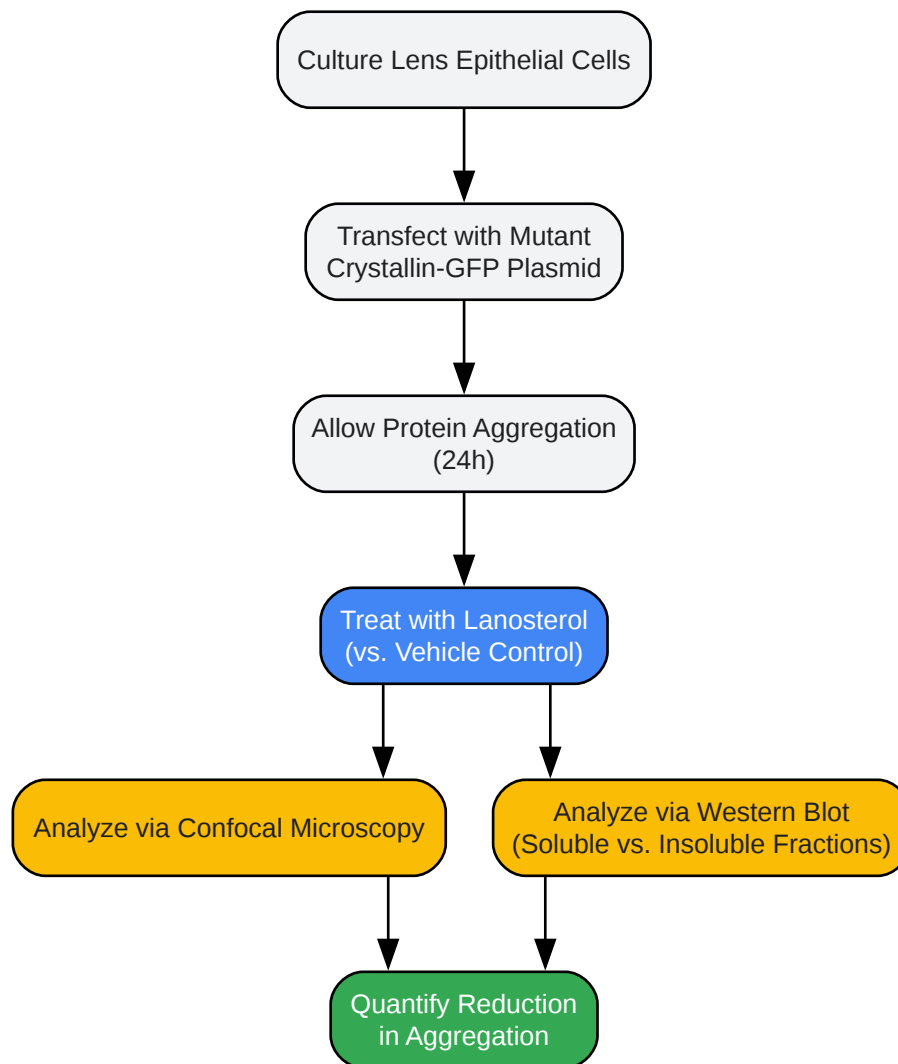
Culture Lens Epithelial Cells

Transfect with Mutant Crystallin-GFP Plasmid

Allow Protein Aggregation (24h)

Treat with Lanosterol (vs. Vehicle Control)

Analyze via Confocal Microscopy

Analyze via Western Blot (Soluble vs. Insoluble Fractions)

Quantify Reduction in Aggregation